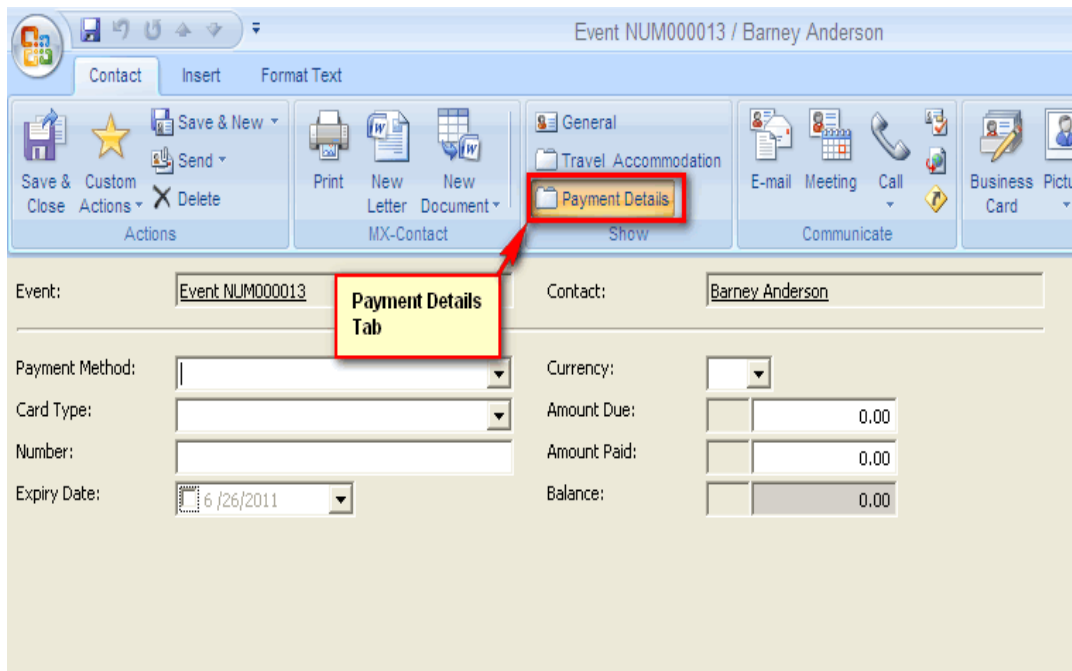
Event NUM000013 / Barney Anderson

Contact Insert Format Text

Save & Close
Custom Actions
Save & New
Send
Delete
Actions

Print
New Letter
New Document
MX-Contact

General
Travel Accommodation
Payment Details
Show

E-mail
Meeting
Call
Communicate

Business Card
Pictu

Event: Event NUM000013

Payment Details Tab

Contact: Barney Anderson

Payment Method:
Card Type:
Number:
Expiry Date: 6 /26/2011

Currency:
Amount Due: 0.00
Amount Paid: 0.00
Balance: 0.00